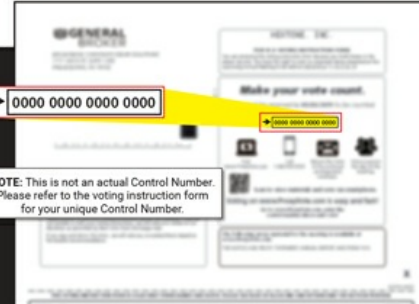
GENERAL BROKER

Make your vote count.

→ 0000 0000 0000 0000

→ 0000 0000 0000 0000

OTE: This is not an actual Control Number. Please refer to the voting instruction form for your unique Control Number.